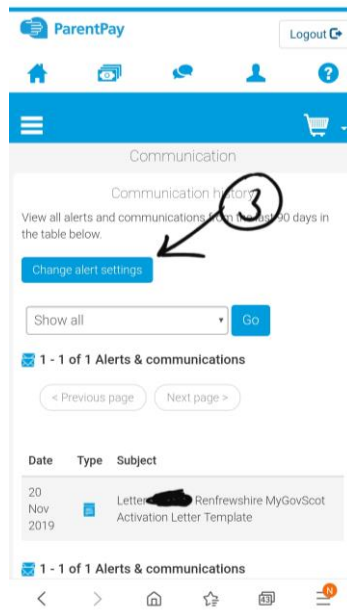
ParentPay

Logout

Communication

Communication history

View all alerts and communications from the last 90 days in the table below.

3

Change alert settings

Show all

Go

1 - 1 of 1 Alerts & communications

< Previous page

Next page >

| Date | Type | Subject |
|---|---|---|
| 20 Nov 2019 | | Letter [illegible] Renfrewshire MyGovScot Activation Letter Template |

1 - 1 of 1 Alerts & communications

N